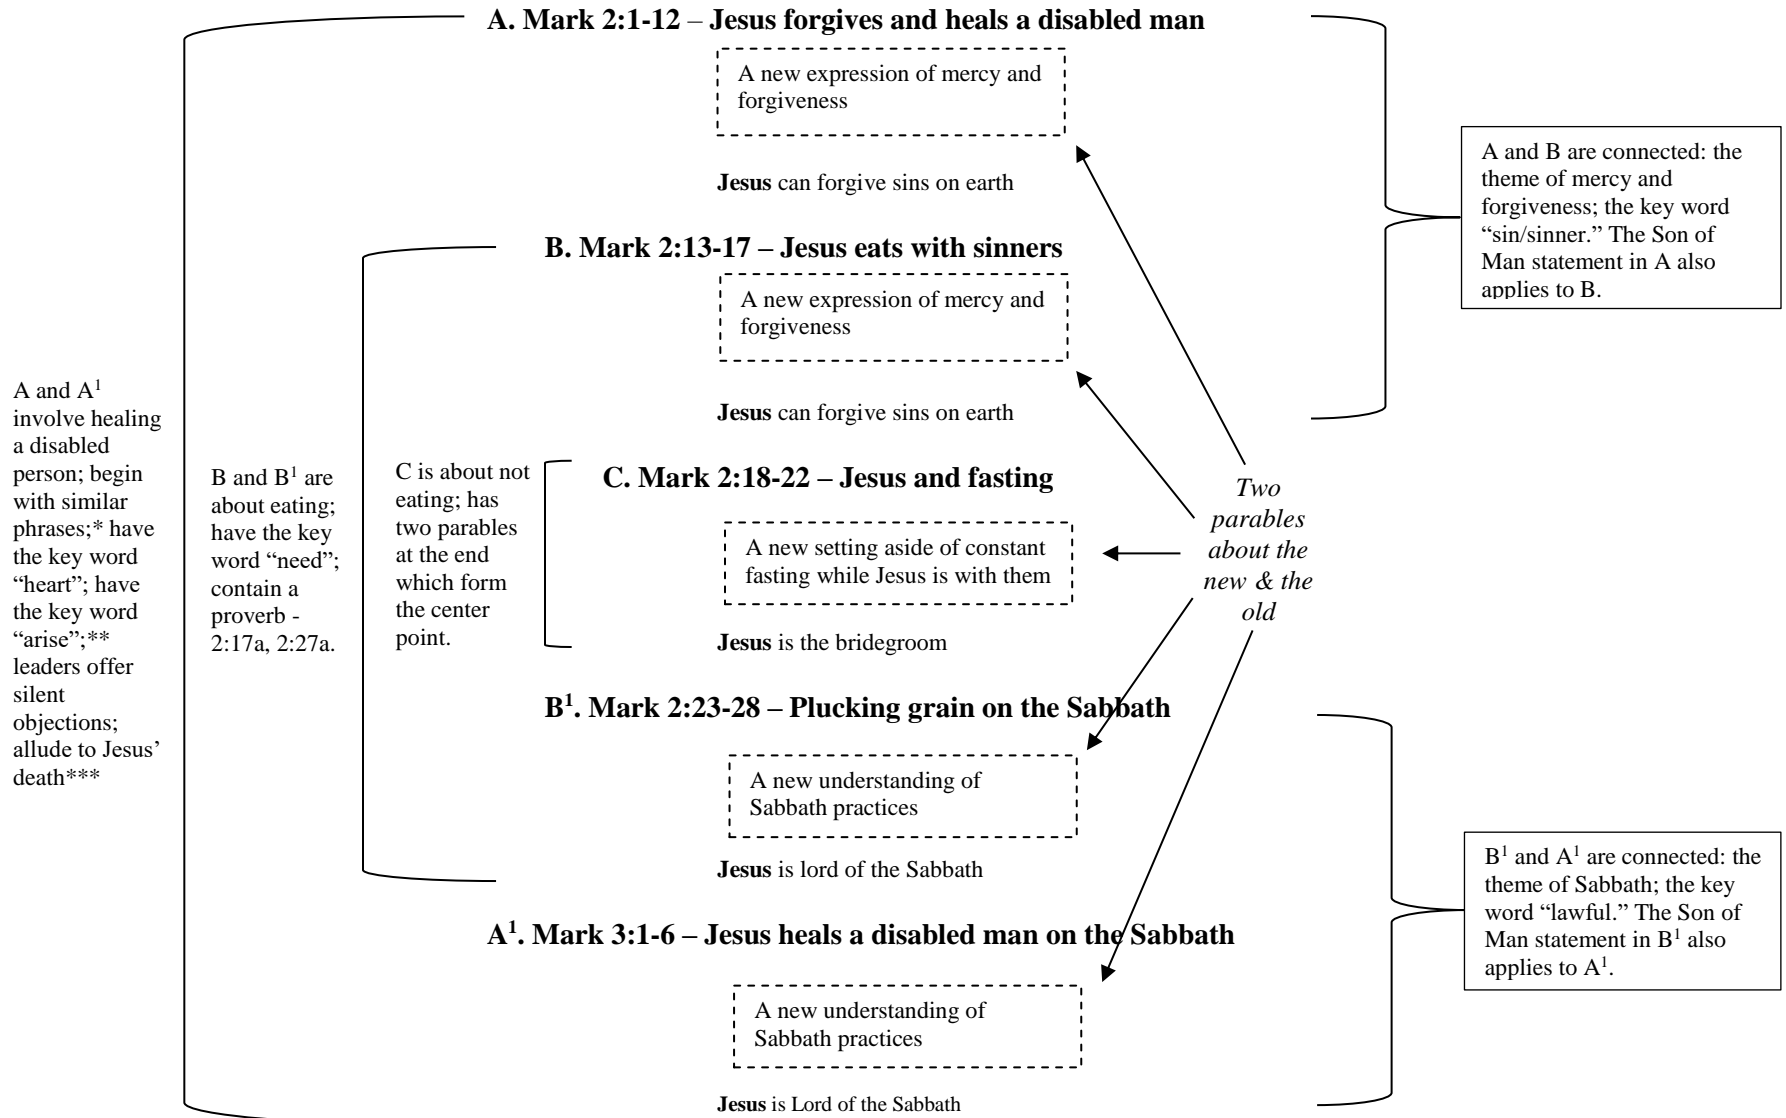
A. Mark 2:1-12 – Jesus forgives and heals a disabled man

A new expression of mercy and forgiveness

Jesus can forgive sins on earth

A and B are connected: the theme of mercy and forgiveness; the key word "sin/sinner." The Son of Man statement in A also applies to B.

B. Mark 2:13-17 – Jesus eats with sinners

A new expression of mercy and forgiveness

Jesus can forgive sins on earth

A and $A^1$ involve healing a disabled person; begin with similar phrases;* have the key word "heart"; have the key word "arise";** leaders offer silent objections; allude to Jesus' death***

B and $B^1$ are about eating; have the key word "need"; contain a proverb - 2:17a, 2:27a.

C is about not eating; has two parables at the end which form the center point.

C. Mark 2:18-22 – Jesus and fasting

A new setting aside of constant fasting while Jesus is with them

Jesus is the bridegroom

Two parables about the new & the old

$B^1$. Mark 2:23-28 – Plucking grain on the Sabbath

A new understanding of Sabbath practices

Jesus is lord of the Sabbath

$B^1$ and $A^1$ are connected: the theme of Sabbath; the key word "lawful." The Son of Man statement in $B^1$ also applies to $A^1$.

$A^1$. Mark 3:1-6 – Jesus heals a disabled man on the Sabbath

A new understanding of Sabbath practices

Jesus is Lord of the Sabbath